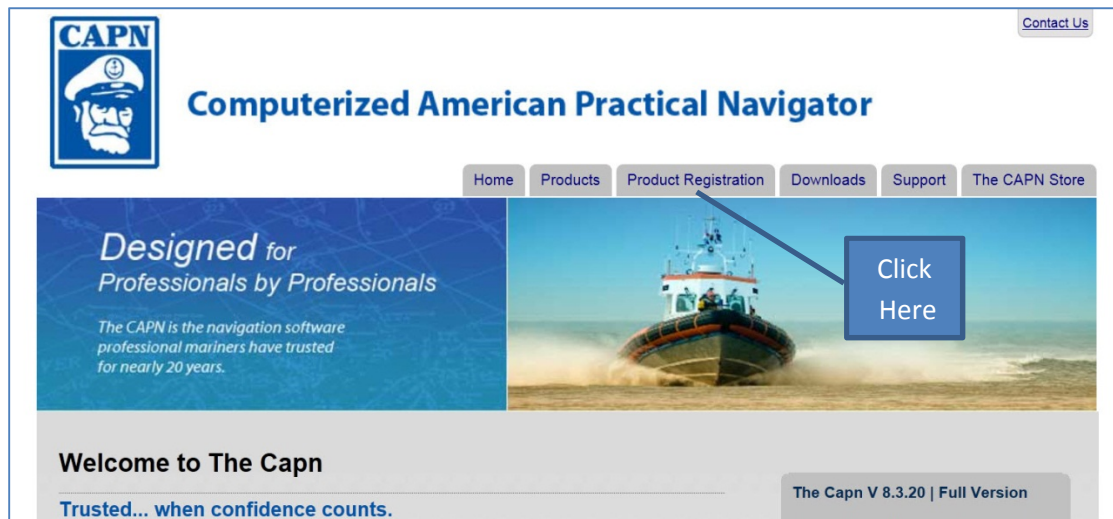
CAPN

Contact Us

Computerized American Practical Navigator

Home | Products | Product Registration | Downloads | Support | The CAPN Store

Designed for Professionals by Professionals

The CAPN is the navigation software professional mariners have trusted for nearly 20 years.

Click Here

Welcome to The Capn

Trusted... when confidence counts.

The Capn V 8.3.20 | Full Version